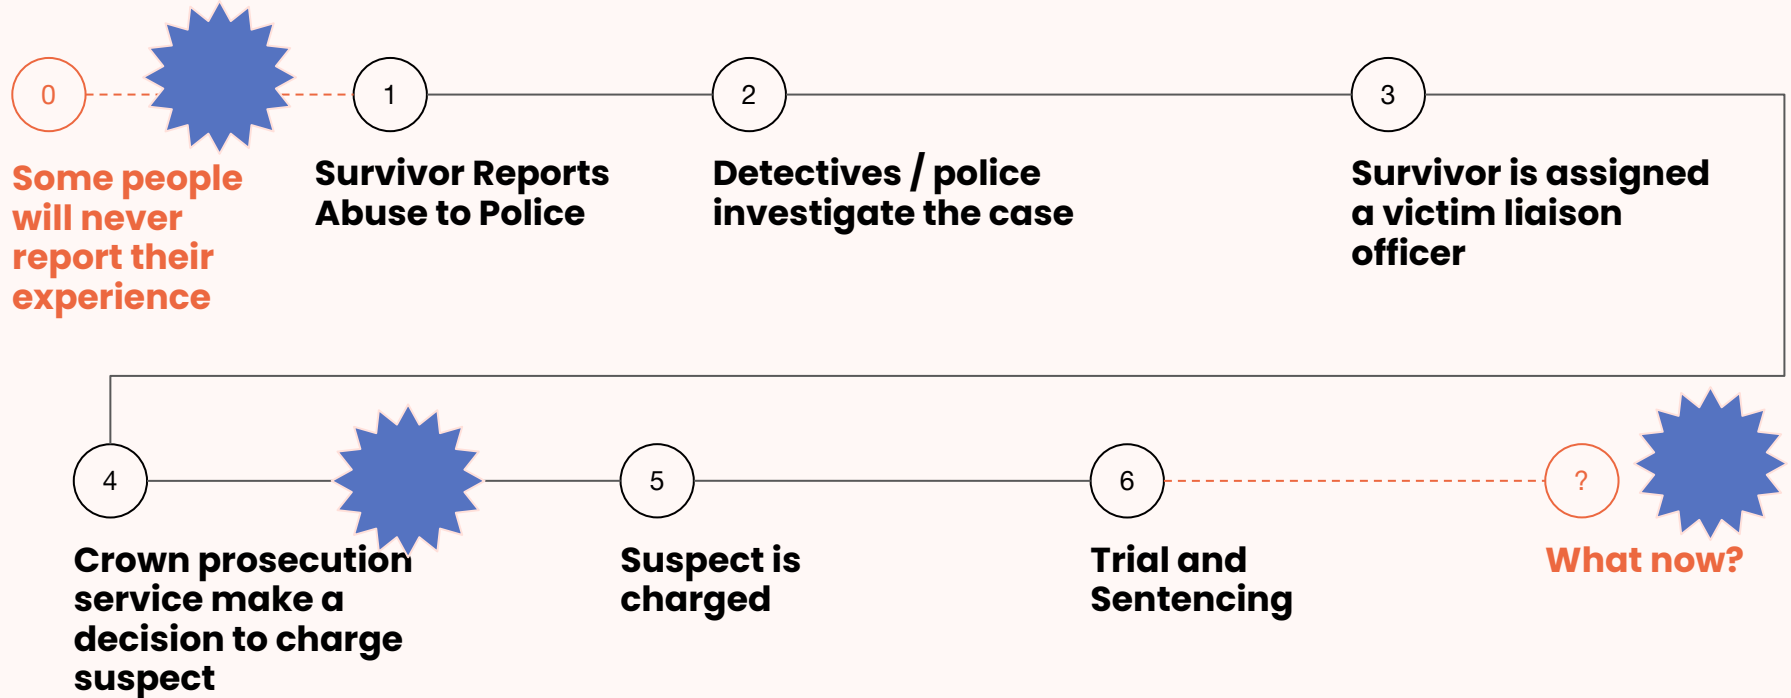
0

Some people will never report their experience

1

Survivor Reports Abuse to Police

2

Detectives / police investigate the case

3

Survivor is assigned a victim liaison officer

4

Crown prosecution service make a decision to charge suspect

5

Suspect is charged

6

Trial and Sentencing

?

What now?